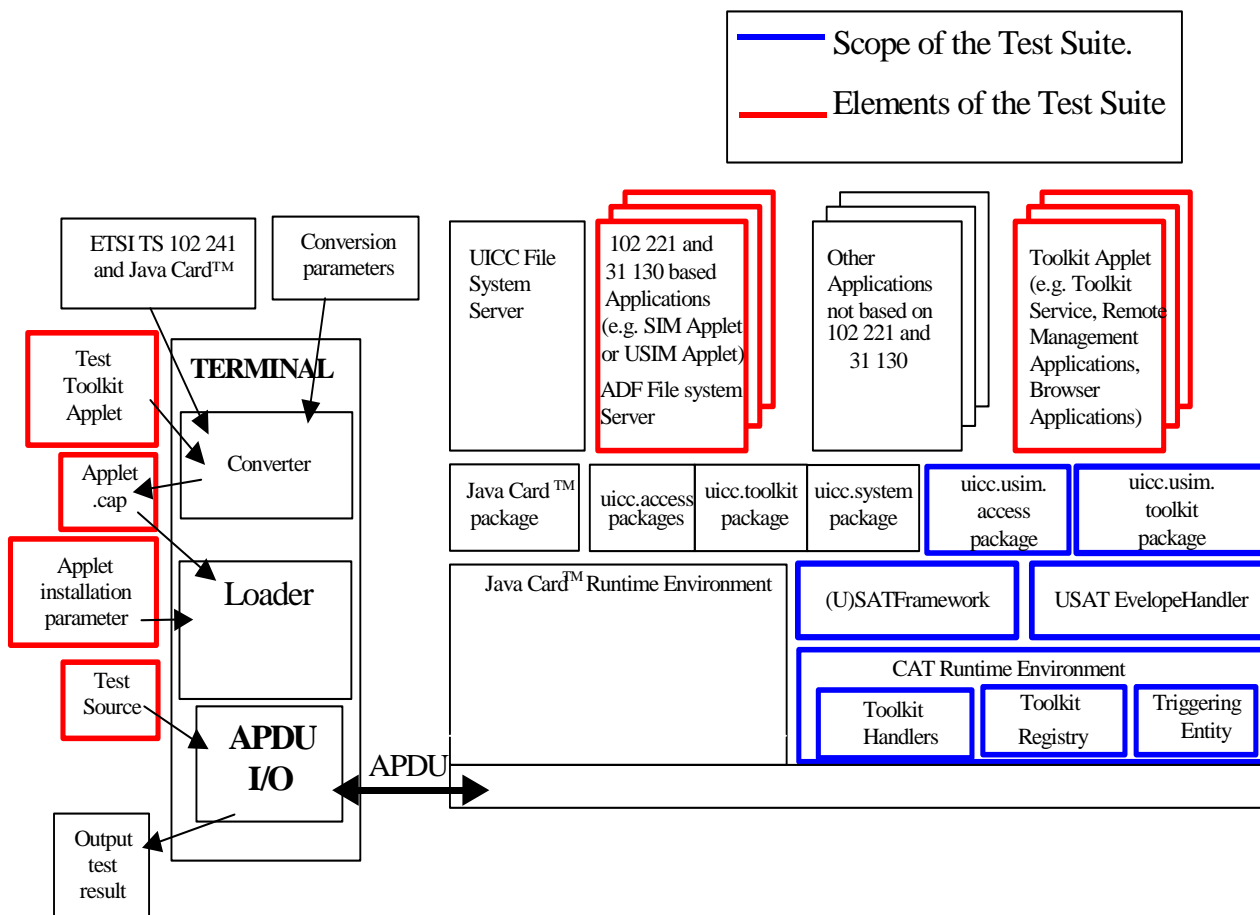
Scope of the Test Suite.

Elements of the Test Suite

ETSI TS 102 241 and Java Card™

Conversion parameters

Test Toolkit Applet

TERMINAL

Converter

Applet .cap

Applet installation parameter

Loader

Test Source

APDU I/O

Output test result

APDU

UICC File System Server

102 221 and 31 130 based Applications (e.g. SIM Applet or USIM Applet)
ADF File system Server

Other Applications not based on 102 221 and 31 130

Toolkit Applet (e.g. Toolkit Service, Remote Management Applications, Browser Applications)

Java Card ™ package

uicc.access packages

uicc.toolkit package

uicc.system package

uicc.usim. access package

uicc.usim. toolkit package

Java Card™ Runtime Environment

(U)SATFramework

USAT EvelopeHandler

CAT Runtime Environment

Toolkit Handlers

Toolkit Registry

Triggering Entity